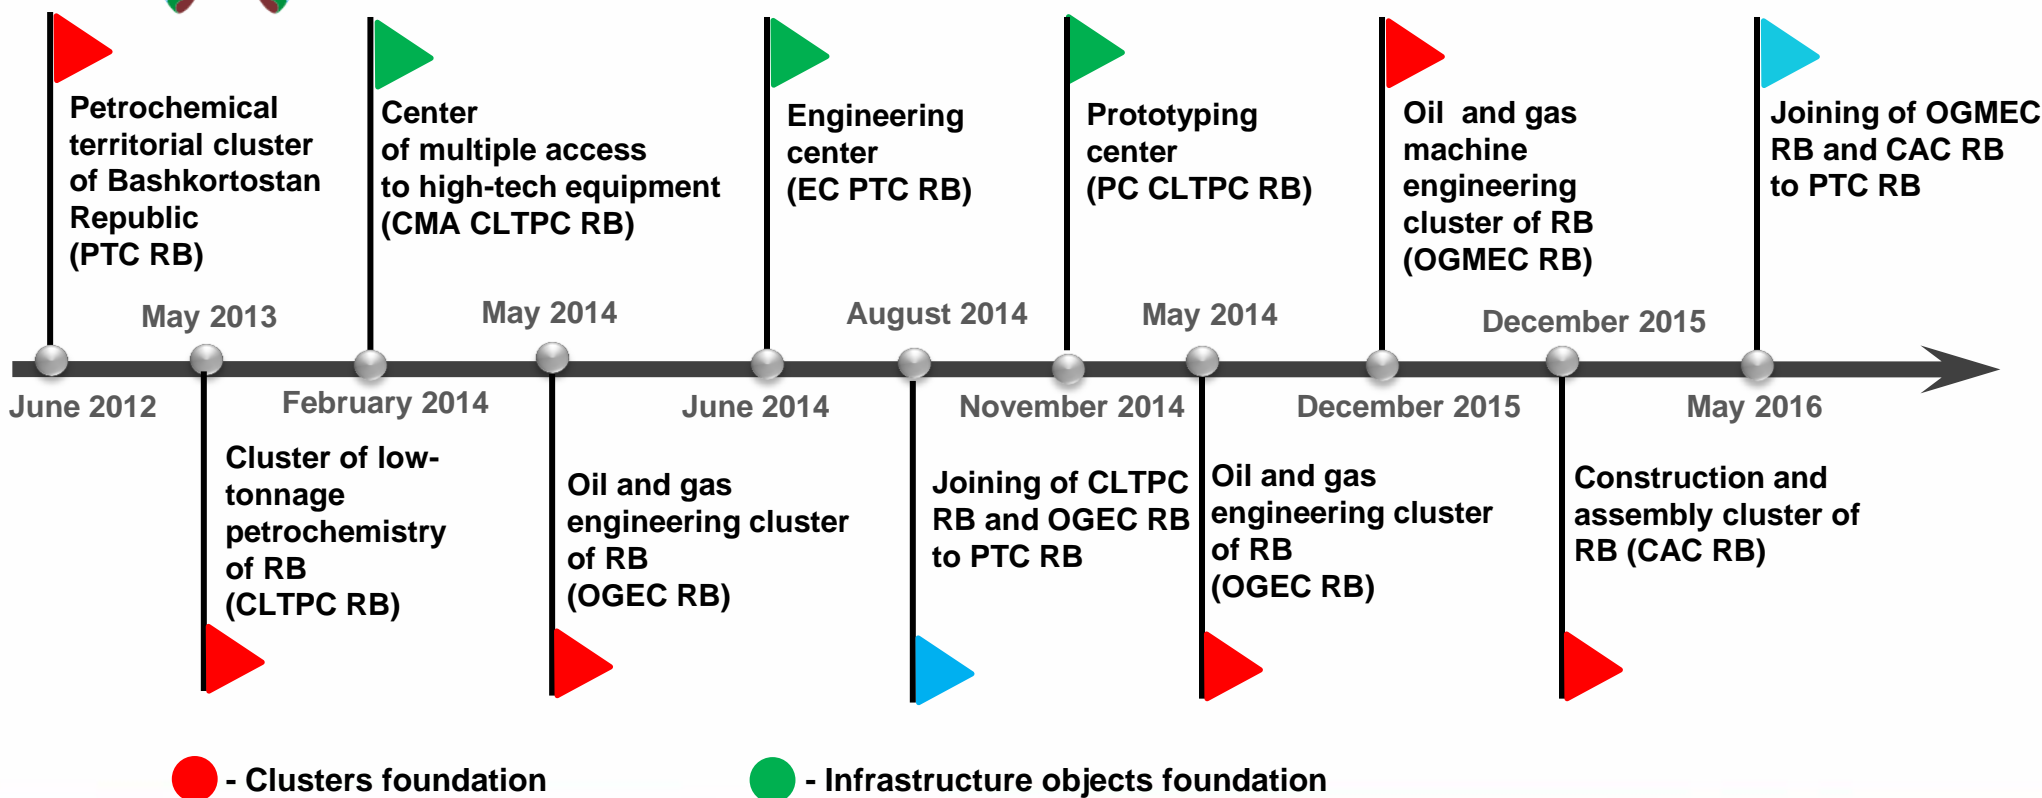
Petrochemical territorial cluster of Bashkortostan Republic (PTC RB)

Center of multiple access to high-tech equipment (CMA CLTPC RB)

Engineering center (EC PTC RB)

Prototyping center (PC CLTPC RB)

Oil and gas machine engineering cluster of RB (OGMEC RB)

Joining of OGMEC RB and CAC RB to PTC RB

May 2013

May 2014

August 2014

May 2014

December 2015

June 2012

February 2014

June 2014

November 2014

December 2015

May 2016

Cluster of low-tonnage petrochemistry of RB (CLTPC RB)

Oil and gas engineering cluster of RB (OGEC RB)

Joining of CLTPC RB and OGEC RB to PTC RB

Oil and gas engineering cluster of RB (OGEC RB)

Construction and assembly cluster of RB (CAC RB)

- Clusters foundation

- Infrastructure objects foundation